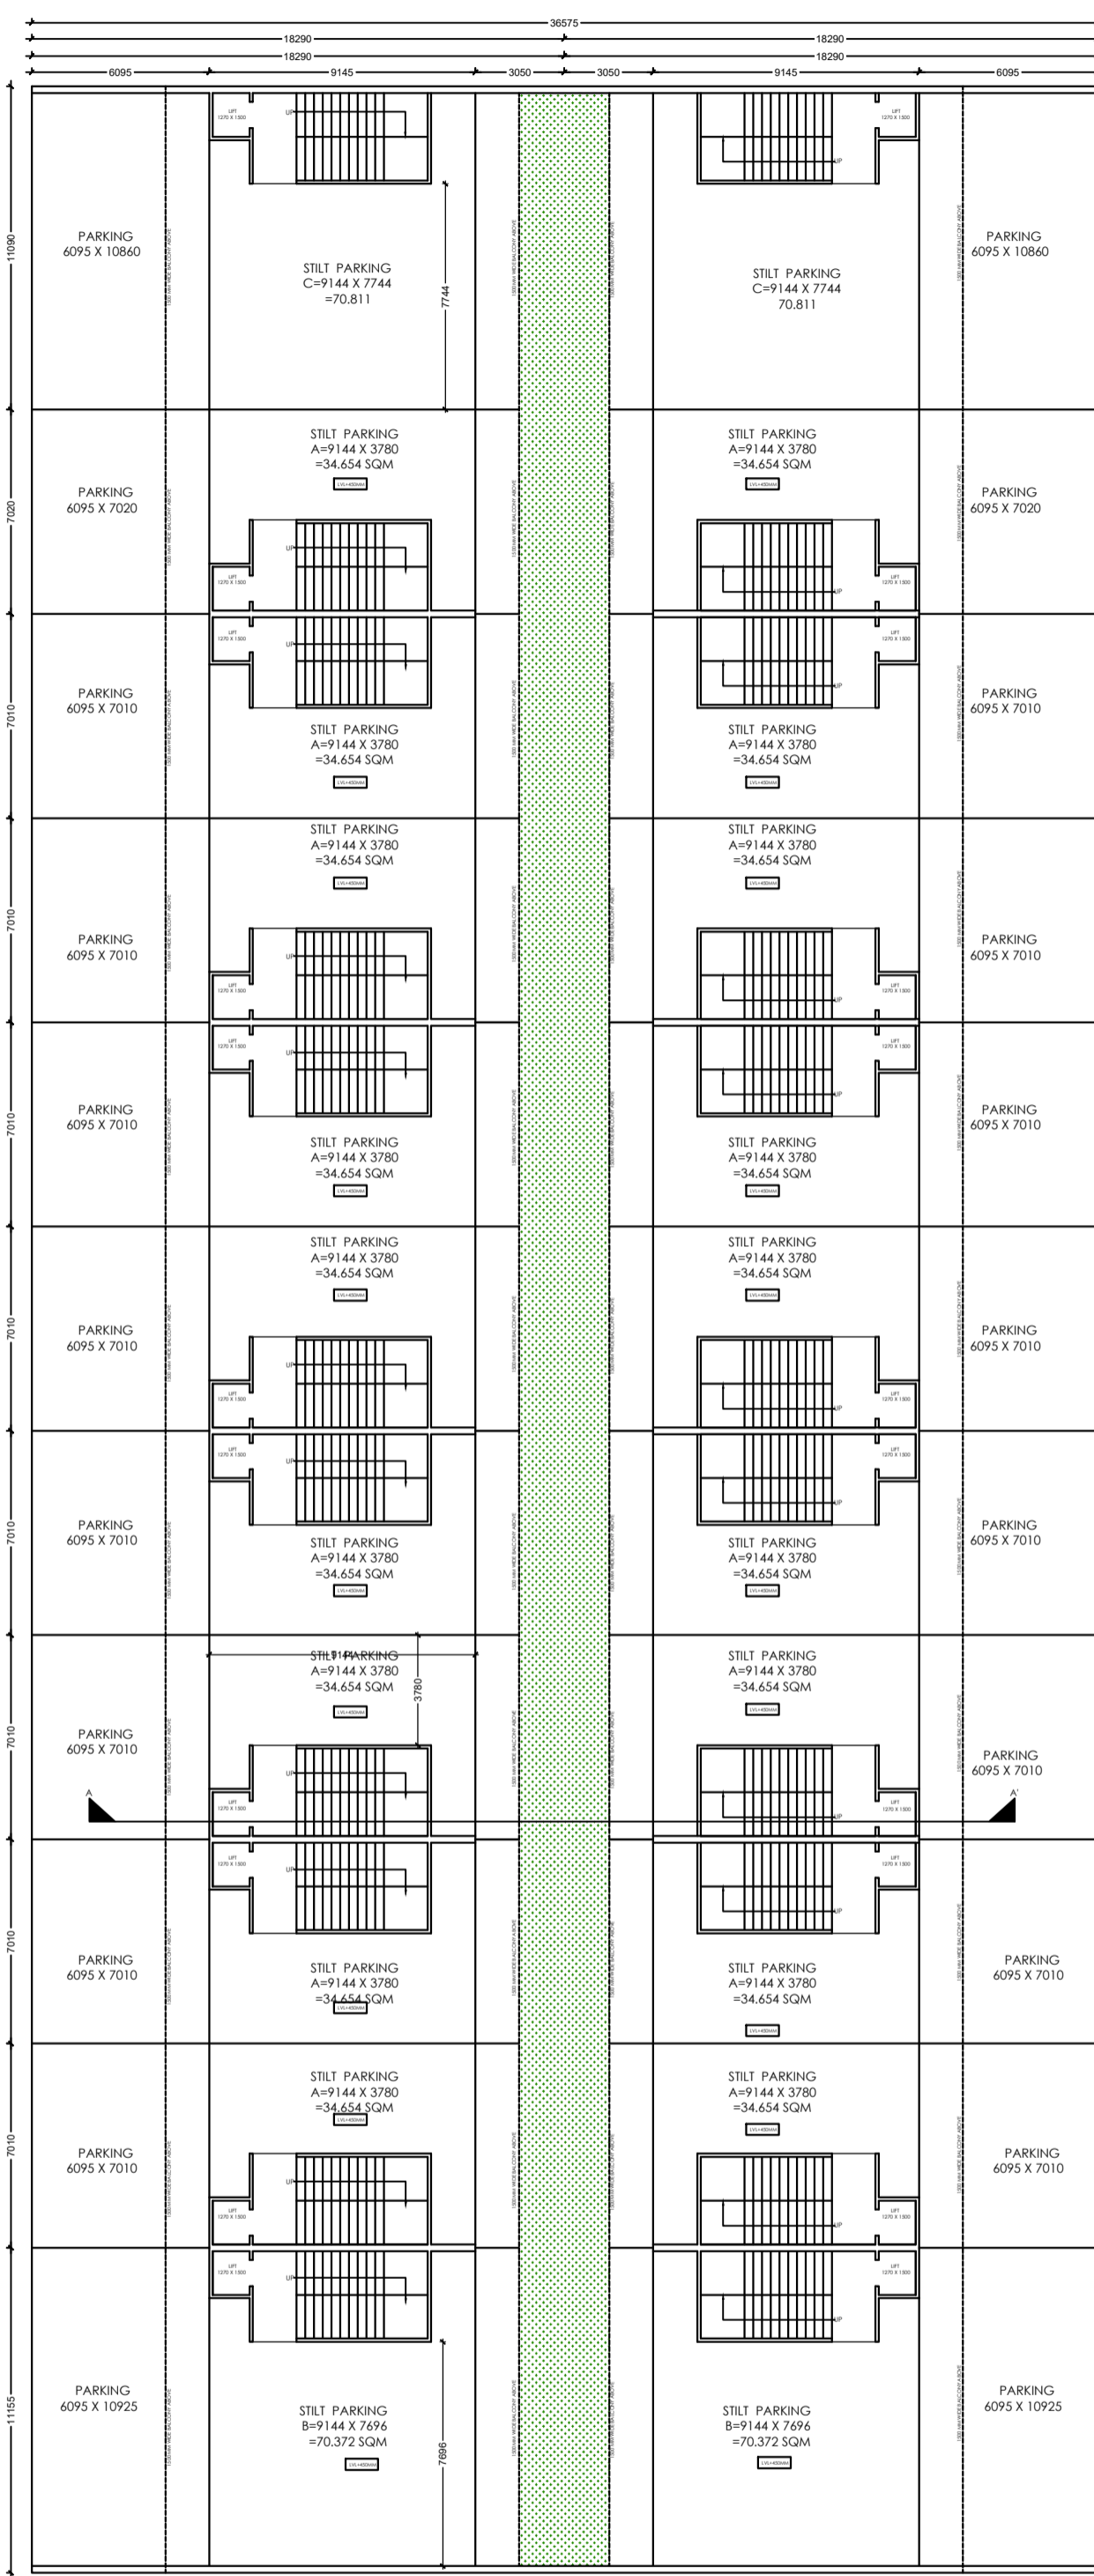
36575
18290
18290
18290
18290
6095
9145
3050
3050
9145
6095

11090
PARKING
6095 X 10860
STILT PARKING
C=9144 X 7744
=70.811
7744
STILT PARKING
C=9144 X 7744
70.811
PARKING
6095 X 10860

7020
PARKING
6095 X 7020
STILT PARKING
A=9144 X 3780
=34.654 SQM
STILT PARKING
A=9144 X 3780
=34.654 SQM
PARKING
6095 X 7020

7010
PARKING
6095 X 7010
STILT PARKING
A=9144 X 3780
=34.654 SQM
STILT PARKING
A=9144 X 3780
=34.654 SQM
PARKING
6095 X 7010

7010
PARKING
6095 X 7010
STILT PARKING
A=9144 X 3780
=34.654 SQM
STILT PARKING
A=9144 X 3780
=34.654 SQM
PARKING
6095 X 7010

7010
PARKING
6095 X 7010
STILT PARKING
A=9144 X 3780
=34.654 SQM
STILT PARKING
A=9144 X 3780
=34.654 SQM
PARKING
6095 X 7010

7010
PARKING
6095 X 7010
STILT PARKING
A=9144 X 3780
=34.654 SQM
STILT PARKING
A=9144 X 3780
=34.654 SQM
PARKING
6095 X 7010

7010
PARKING
6095 X 7010
STILT PARKING
A=9144 X 3780
=34.654 SQM
STILT PARKING
A=9144 X 3780
=34.654 SQM
PARKING
6095 X 7010

7010
PARKING
6095 X 7010
STILT PARKING
A=9144 X 3780
=34.654 SQM
3780
STILT PARKING
A=9144 X 3780
=34.654 SQM
PARKING
6095 X 7010
A
A'

7010
PARKING
6095 X 7010
STILT PARKING
A=9144 X 3780
=34.654 SQM
STILT PARKING
A=9144 X 3780
=34.654 SQM
PARKING
6095 X 7010

7010
PARKING
6095 X 7010
STILT PARKING
A=9144 X 3780
=34.654 SQM
STILT PARKING
A=9144 X 3780
=34.654 SQM
PARKING
6095 X 7010

11155
PARKING
6095 X 10925
STILT PARKING
B=9144 X 7696
=70.372 SQM
7696
STILT PARKING
B=9144 X 7696
=70.372 SQM
PARKING
6095 X 10925